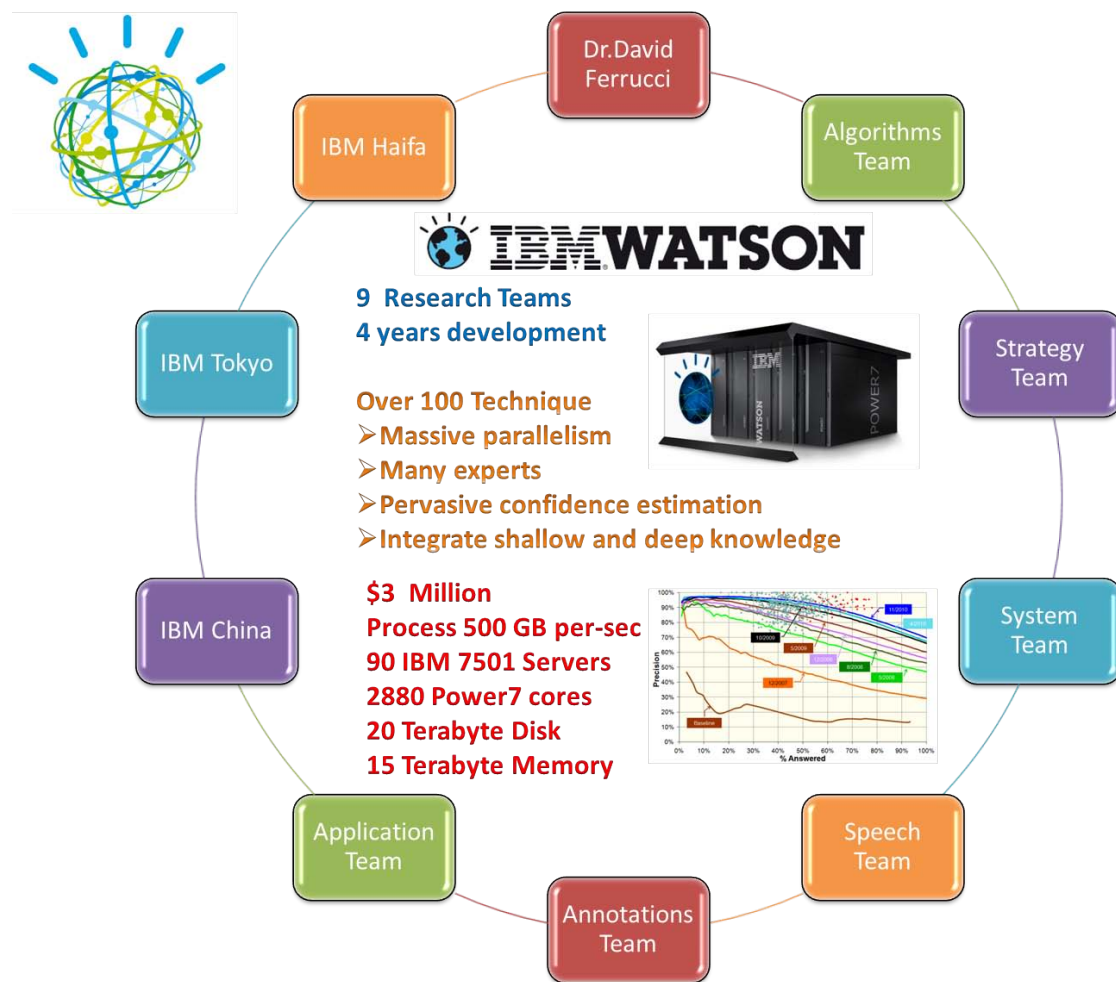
Dr.David Ferrucci

IBM Haifa

Algorithms Team

IBM WATSON

9 Research Teams
4 years development

IBM Tokyo

Strategy Team

IBM

WATSON

POWER7

Over 100 Technique
➢Massive parallelism
➢Many experts
➢Pervasive confidence estimation
➢Integrate shallow and deep knowledge

IBM China

$3 Million
Process 500 GB per-sec
90 IBM 7501 Servers
2880 Power7 cores
20 Terabyte Disk
15 Terabyte Memory

System Team

Precision

% Answered

Baseline

12/2007

10/2008

5/2008

12/2008

8/2008

5/2009

11/2010

4/2010

100%
90%
80%
70%
60%
50%
40%
30%
20%
10%
0%

0% 10% 20% 30% 40% 50% 60% 70% 80% 90% 100%

Application Team

Speech Team

Annotations Team